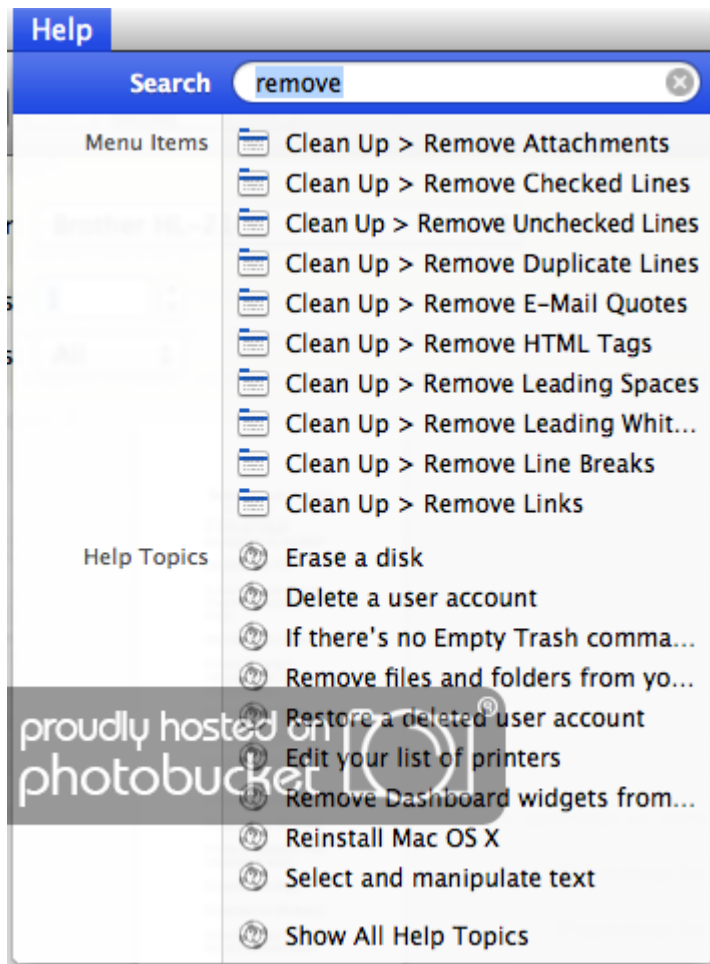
Help

Search remove

Menu Items
Clean Up > Remove Attachments
Clean Up > Remove Checked Lines
Clean Up > Remove Unchecked Lines
Clean Up > Remove Duplicate Lines
Clean Up > Remove E-Mail Quotes
Clean Up > Remove HTML Tags
Clean Up > Remove Leading Spaces
Clean Up > Remove Leading Whit...
Clean Up > Remove Line Breaks
Clean Up > Remove Links

Help Topics
Erase a disk
Delete a user account
If there's no Empty Trash comma...
Remove files and folders from yo...
Restore a deleted user account
Edit your list of printers
Remove Dashboard widgets from...
Reinstall Mac OS X
Select and manipulate text

Show All Help Topics

proudly hosted on photobucket